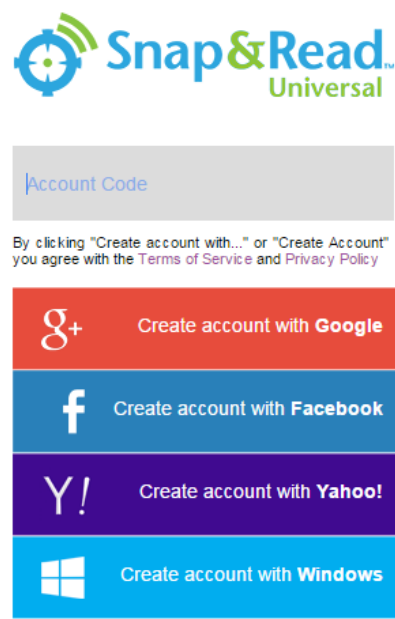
Snap&Read™
Universal

Account Code

By clicking "Create account with..." or "Create Account" you agree with the Terms of Service and Privacy Policy

g+ Create account with Google

f Create account with Facebook

Y! Create account with Yahoo!

Create account with Windows